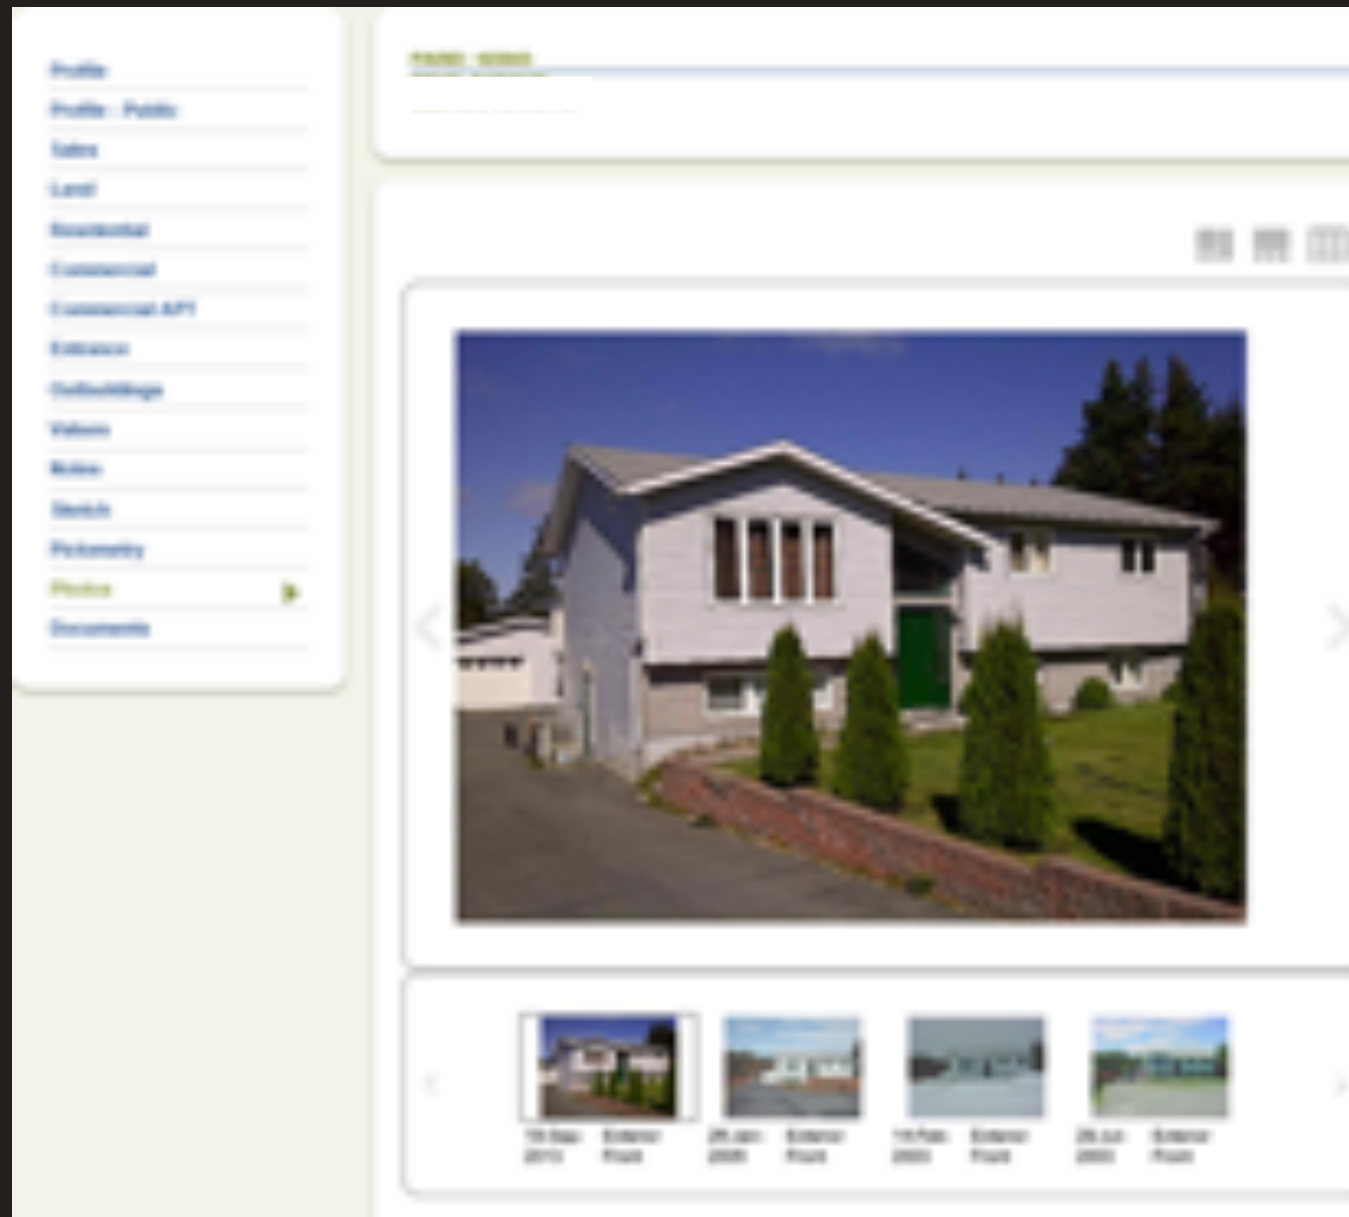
Profile
Profile - Public
Sales
Land
Residential
Commercial
Commercial API
Entrance
Outbuildings
Values
Notes
Sketch
Pictometry
Photos
Documents

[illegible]

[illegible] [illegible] Exterior Front
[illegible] Jan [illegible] Exterior Front
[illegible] Feb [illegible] Exterior Front
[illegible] Jul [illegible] Exterior Front